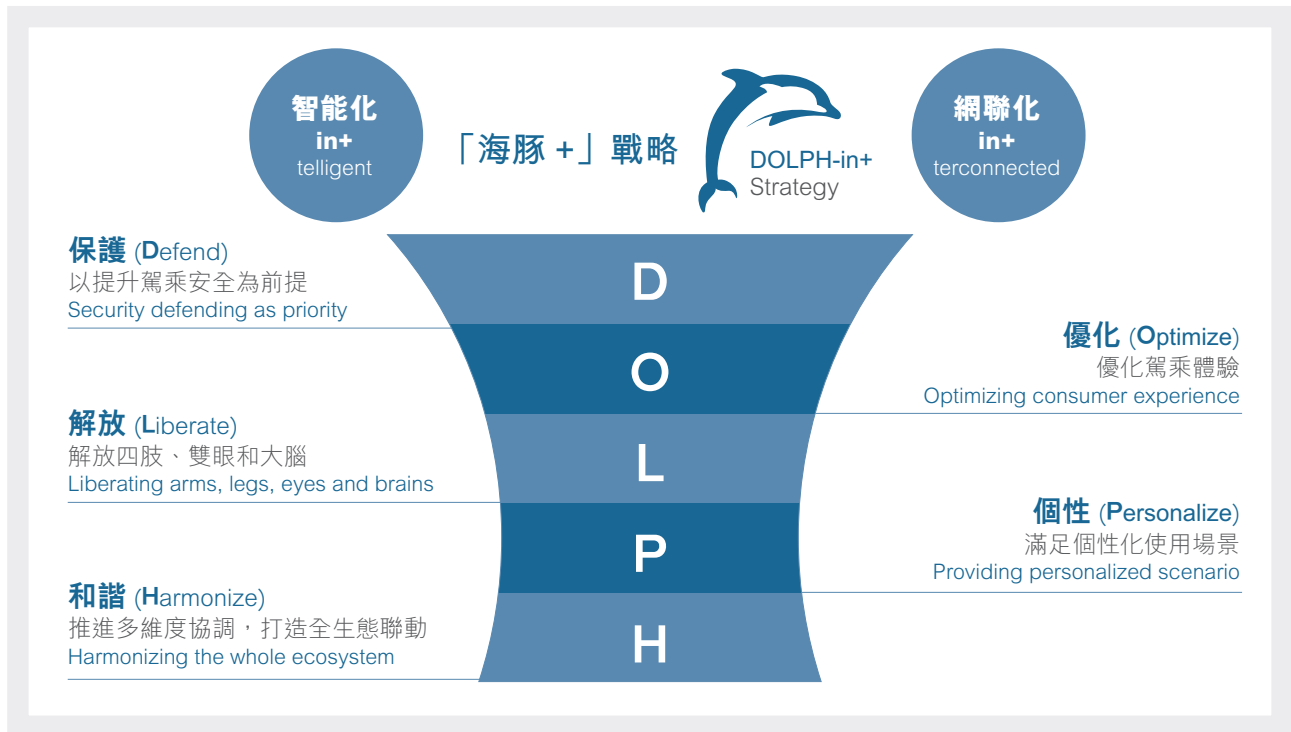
智能化
in+
telligent

「海豚 +」戰略

DOLPH-in+
Strategy

網聯化
in+
terconnected

保護 (Defend)
以提升駕乘安全為前提
Security defending as priority

D

O

優化 (Optimize)
優化駕乘體驗
Optimizing consumer experience

解放 (Liberate)
解放四肢、雙眼和大腦
Liberating arms, legs, eyes and brains

L

P

個性 (Personalize)
滿足個性化使用場景
Providing personalized scenario

和諧 (Harmonize)
推進多維度協調，打造全生態聯動
Harmonizing the whole ecosystem

H